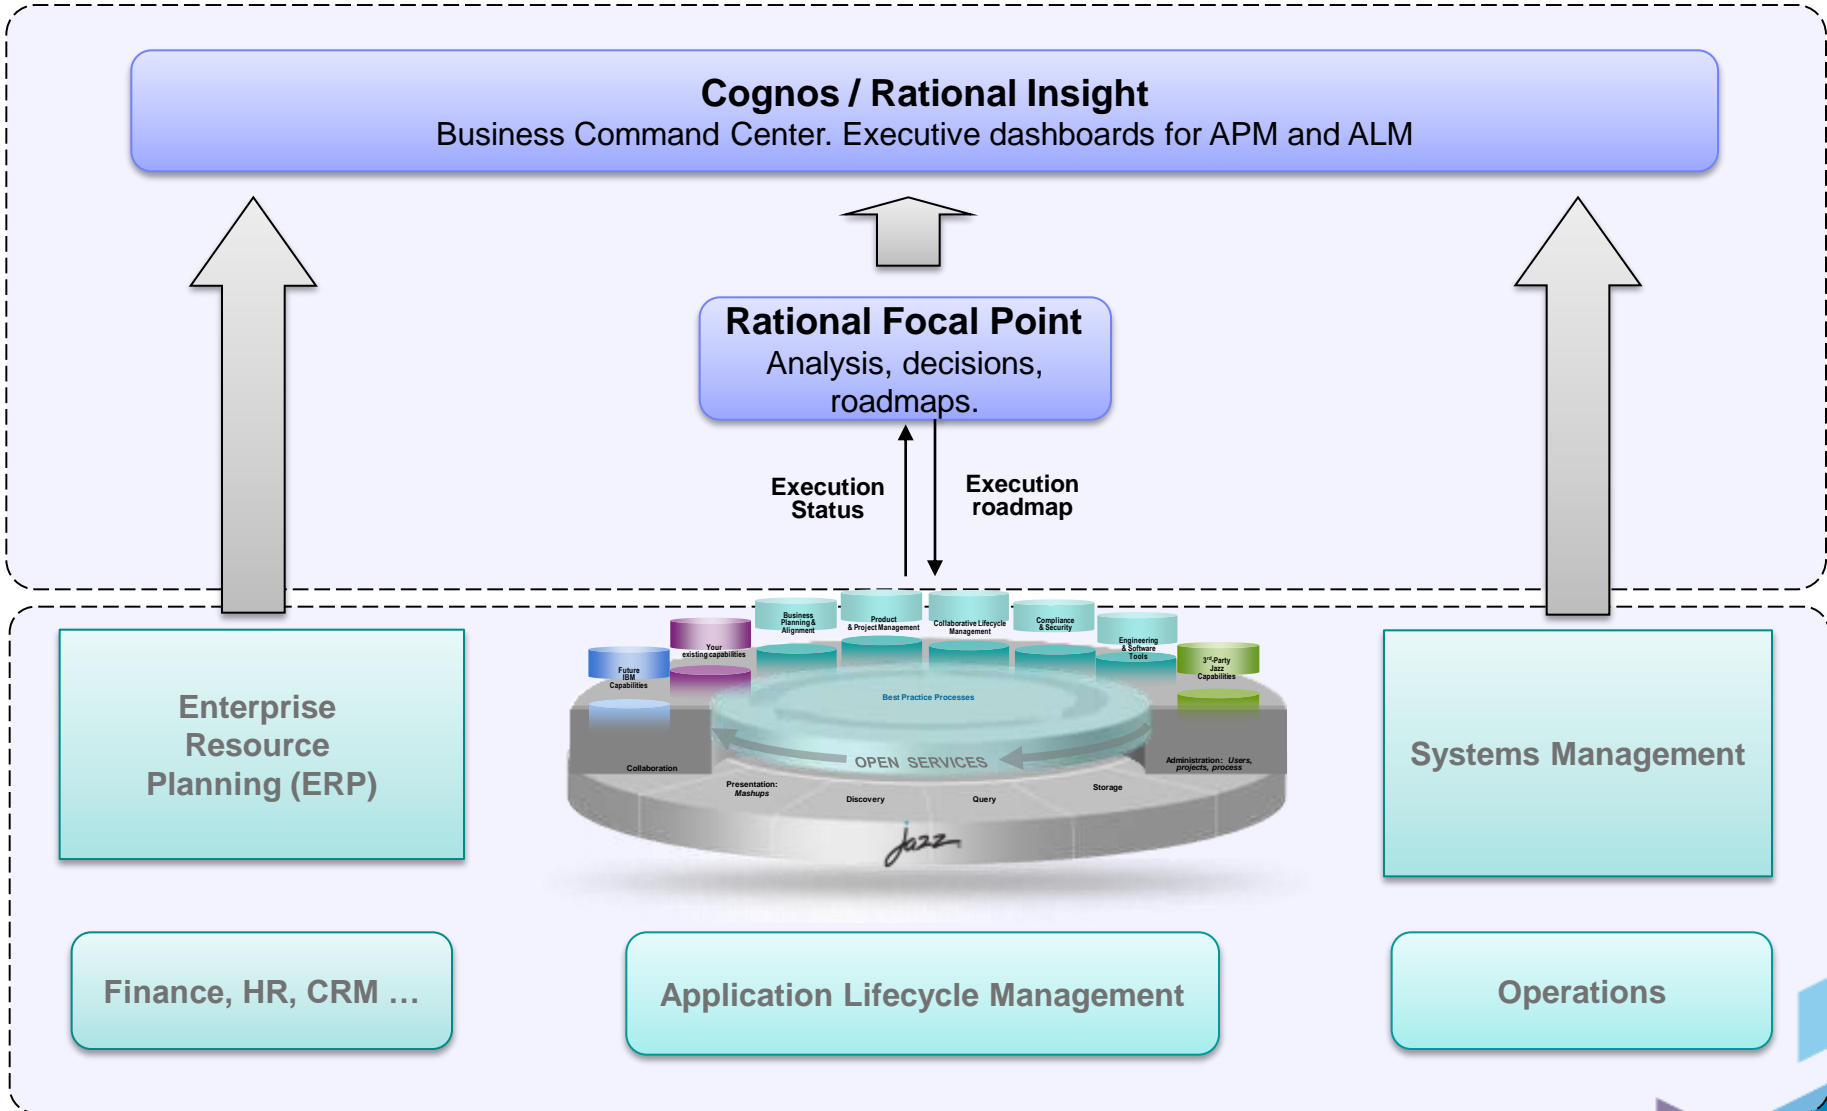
Cognos / Rational Insight
Business Command Center. Executive dashboards for APM and ALM

Rational Focal Point
Analysis, decisions, roadmaps.

Execution Status

Execution roadmap

Enterprise Resource Planning (ERP)

Business Planning & Alignment

Product & Project Management

Collaborative Lifecycle Management

Compliance & Security

Engineering & Software Tools

Your existing capabilities

Future IBM Capabilities

3rd-Party Jazz Capabilities

Best Practice Processes

OPEN SERVICES

Collaboration

Presentation: Mashups

Discovery

Query

Storage

Administration: Users, projects, process

Jazz

Systems Management

Finance, HR, CRM …

Application Lifecycle Management

Operations